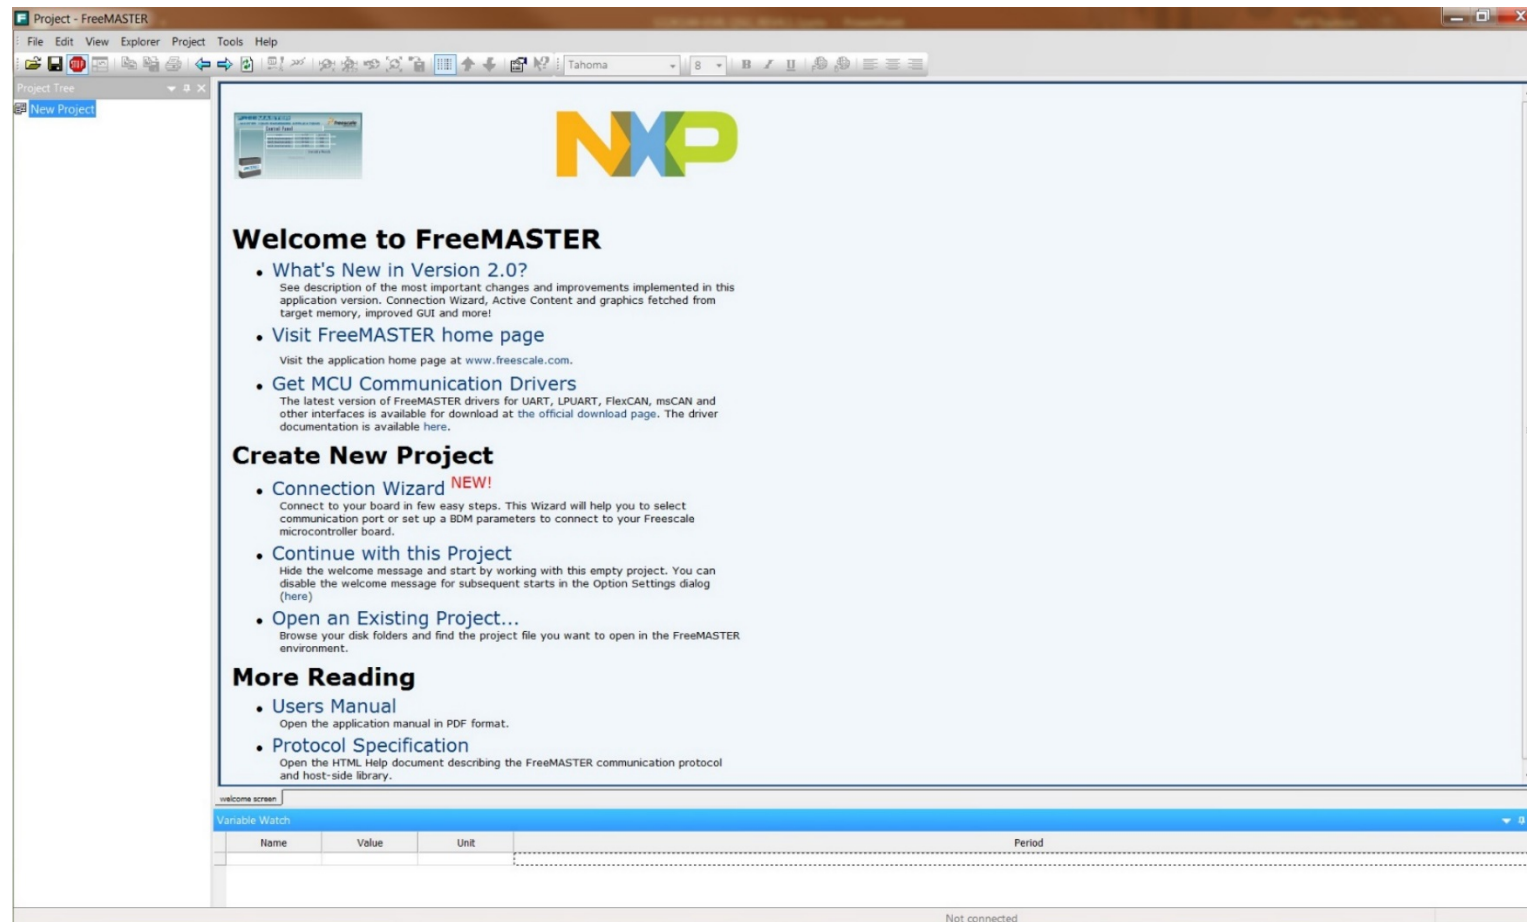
Project - FreeMASTER

File Edit View Explorer Project Tools Help

Tahoma 8

Project Tree

New Project

NXP

Welcome to FreeMASTER

• What's New in Version 2.0?
See description of the most important changes and improvements implemented in this application version. Connection Wizard, Active Content and graphics fetched from target memory, improved GUI and more!

• Visit FreeMASTER home page
Visit the application home page at www.freescale.com.

• Get MCU Communication Drivers
The latest version of FreeMASTER drivers for UART, LPUART, FlexCAN, msCAN and other interfaces is available for download at the official download page. The driver documentation is available here.

Create New Project

• Connection Wizard NEW!
Connect to your board in few easy steps. This Wizard will help you to select communication port or set up a BDM parameters to connect to your Freescale microcontroller board.

• Continue with this Project
Hide the welcome message and start by working with this empty project. You can disable the welcome message for subsequent starts in the Option Settings dialog (here)

• Open an Existing Project...
Browse your disk folders and find the project file you want to open in the FreeMASTER environment.

More Reading

• Users Manual
Open the application manual in PDF format.

• Protocol Specification
Open the HTML Help document describing the FreeMASTER communication protocol and host-side library.

welcome screen

Variable Watch

| Name | Value | Unit | Period |
|---|---|---|---|

Not connected